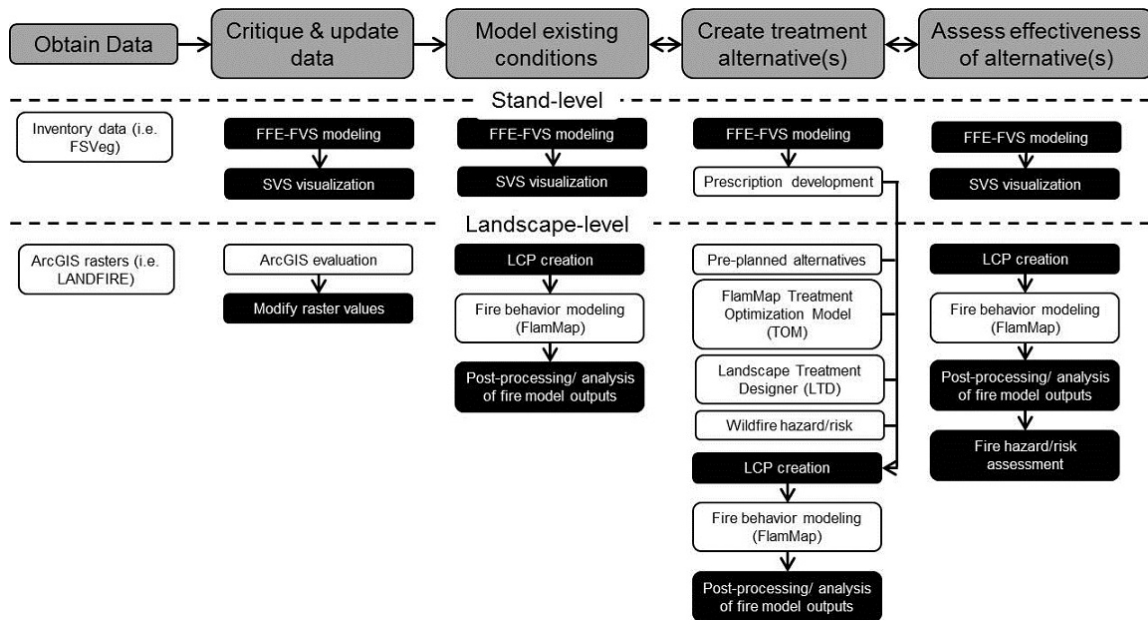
Obtain Data

Critique & update data

Model existing conditions

Create treatment alternative(s)

Assess effectiveness of alternative(s)

Stand-level

Inventory data (i.e. FSVeg)

FFE-FVS modeling

SVS visualization

FFE-FVS modeling

SVS visualization

FFE-FVS modeling

Prescription development

FFE-FVS modeling

SVS visualization

Landscape-level

ArcGIS rasters (i.e. LANDFIRE)

ArcGIS evaluation

Modify raster values

LCP creation

Fire behavior modeling (FlamMap)

Post-processing/ analysis of fire model outputs

Pre-planned alternatives

FlamMap Treatment Optimization Model (TOM)

Landscape Treatment Designer (LTD)

Wildfire hazard/risk

LCP creation

Fire behavior modeling (FlamMap)

Post-processing/ analysis of fire model outputs

LCP creation

Fire behavior modeling (FlamMap)

Post-processing/ analysis of fire model outputs

Fire hazard/risk assessment